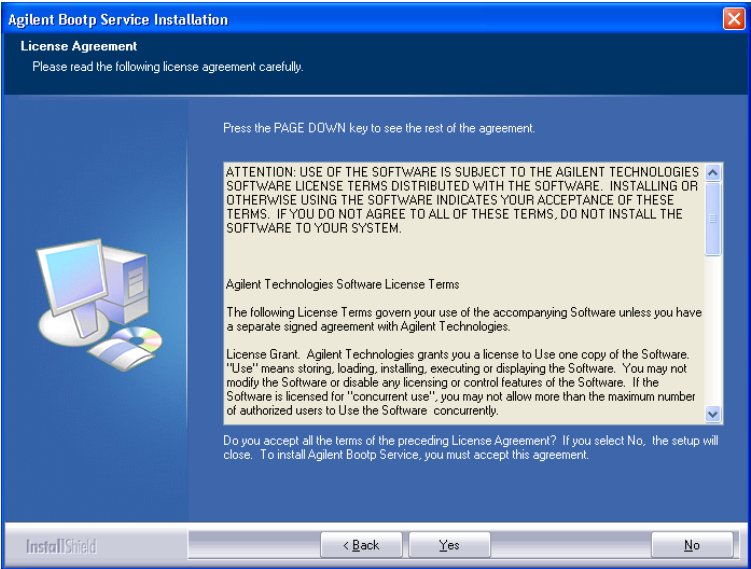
Agilent Bootp Service Installation

License Agreement
Please read the following license agreement carefully.

Press the PAGE DOWN key to see the rest of the agreement.

ATTENTION: USE OF THE SOFTWARE IS SUBJECT TO THE AGILENT TECHNOLOGIES SOFTWARE LICENSE TERMS DISTRIBUTED WITH THE SOFTWARE. INSTALLING OR OTHERWISE USING THE SOFTWARE INDICATES YOUR ACCEPTANCE OF THESE TERMS. IF YOU DO NOT AGREE TO ALL OF THESE TERMS, DO NOT INSTALL THE SOFTWARE TO YOUR SYSTEM.

Agilent Technologies Software License Terms

The following License Terms govern your use of the accompanying Software unless you have a separate signed agreement with Agilent Technologies.

License Grant. Agilent Technologies grants you a license to Use one copy of the Software. "Use" means storing, loading, installing, executing or displaying the Software. You may not modify the Software or disable any licensing or control features of the Software. If the Software is licensed for "concurrent use", you may not allow more than the maximum number of authorized users to Use the Software concurrently.

Do you accept all the terms of the preceding License Agreement? If you select No, the setup will close. To install Agilent Bootp Service, you must accept this agreement.

InstallShield

< Back

Yes

No